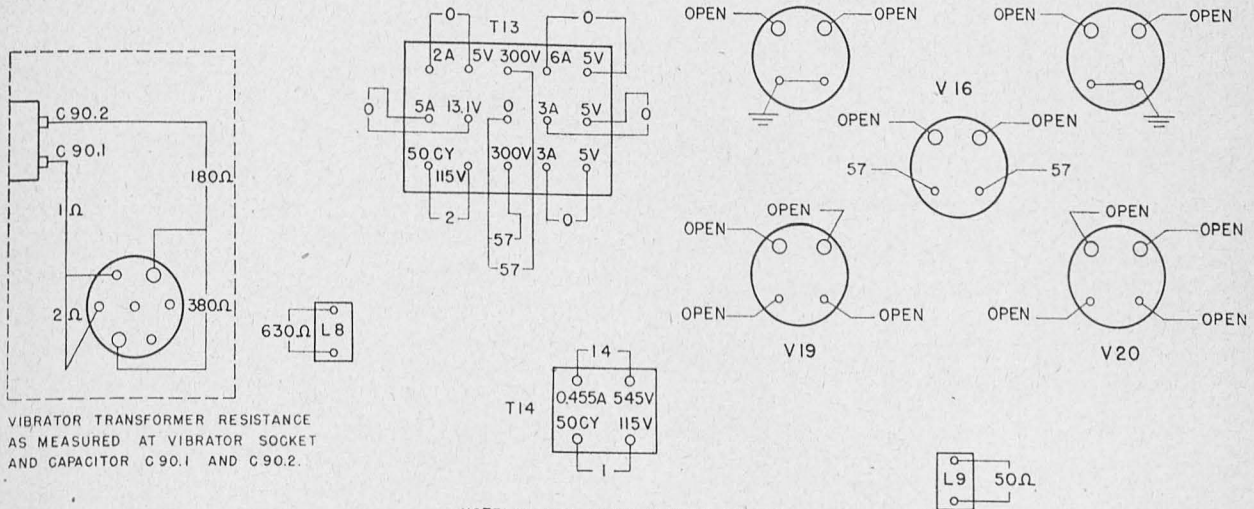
C 90.2
C 90.1
180Ω
1 Ω
2 Ω
380Ω
630Ω L8

VIBRATOR TRANSFORMER RESISTANCE AS MEASURED AT VIBRATOR SOCKET AND CAPACITOR C 90.1 AND C 90.2.

T13
0
0
2A 5V 300V 6A 5V
5A 13.1V 0 3A 5V
0
0
50 CY 115V 300V 3A 5V
2
57
57
0

T14
14
0.455A 545V
50CY 115V
1

OPEN
OPEN
OPEN
OPEN
V 16
OPEN
OPEN
57
57
OPEN
OPEN
OPEN
OPEN
OPEN
OPEN
OPEN
OPEN
V19
V20

L9 50Ω